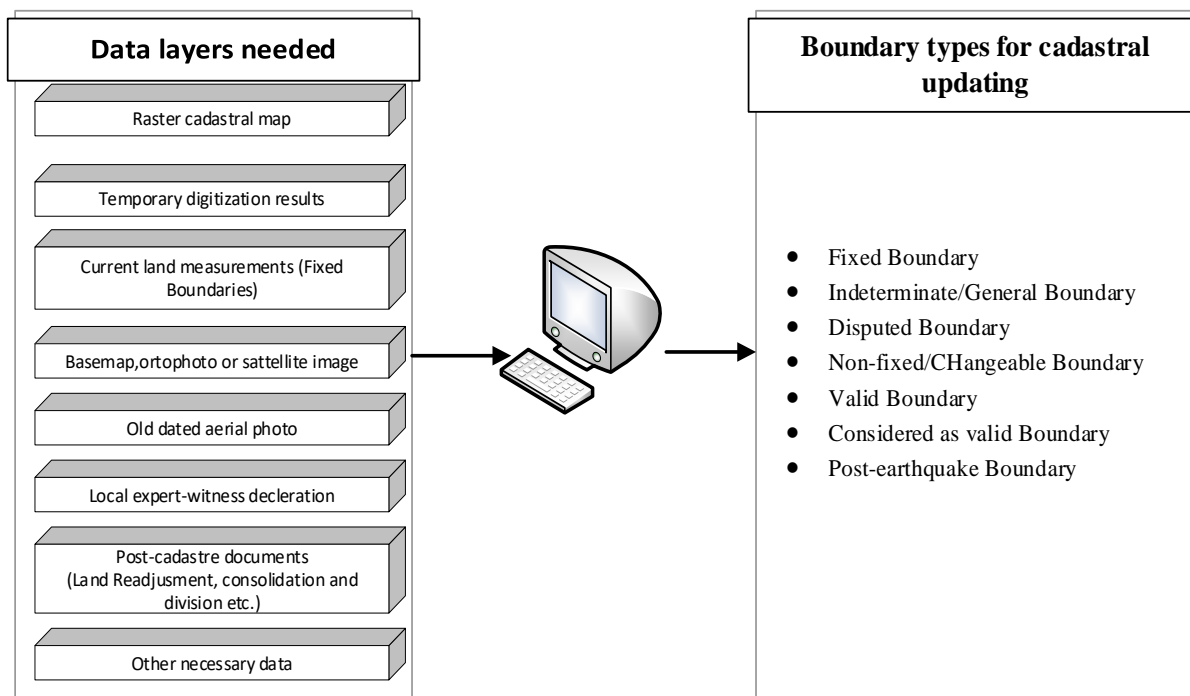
Data layers needed

Raster cadastral map

Temporary digitization results

Current land measurements (Fixed Boundaries)

Basemap,ortophoto or sattellite image

Old dated aerial photo

Local expert-witness decleration

Post-cadastre documents (Land Readjusment, consolidation and division etc.)

Other necessary data

Boundary types for cadastral updating

- Fixed Boundary
- Indeterminate/General Boundary
- Disputed Boundary
- Non-fixed/CHangeable Boundary
- Valid Boundary
- Considered as valid Boundary
- Post-earthquake Boundary